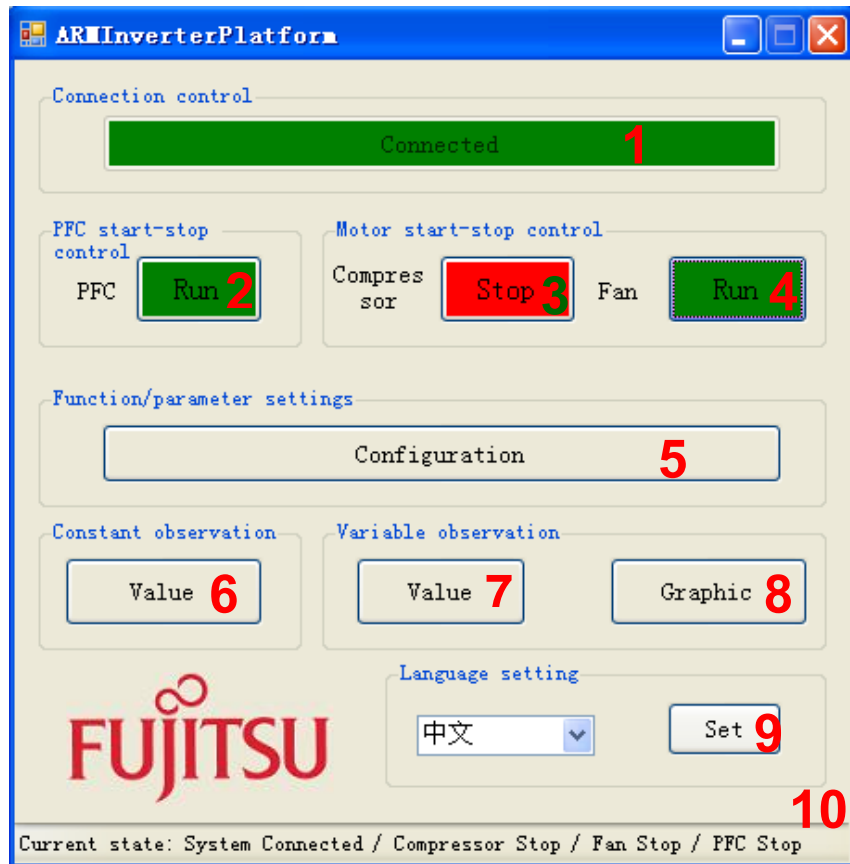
ARMInverterPlatform

Connection control

Connected 1

PFC start-stop control

PFC Run 2

Motor start-stop control

Compressor Stop 3 Fan Run 4

Function/parameter settings

Configuration 5

Constant observation

Value 6

Variable observation

Value 7 Graphic 8

FUJITSU

Language setting

中文 Set 9

10

Current state: System Connected / Compressor Stop / Fan Stop / PFC Stop